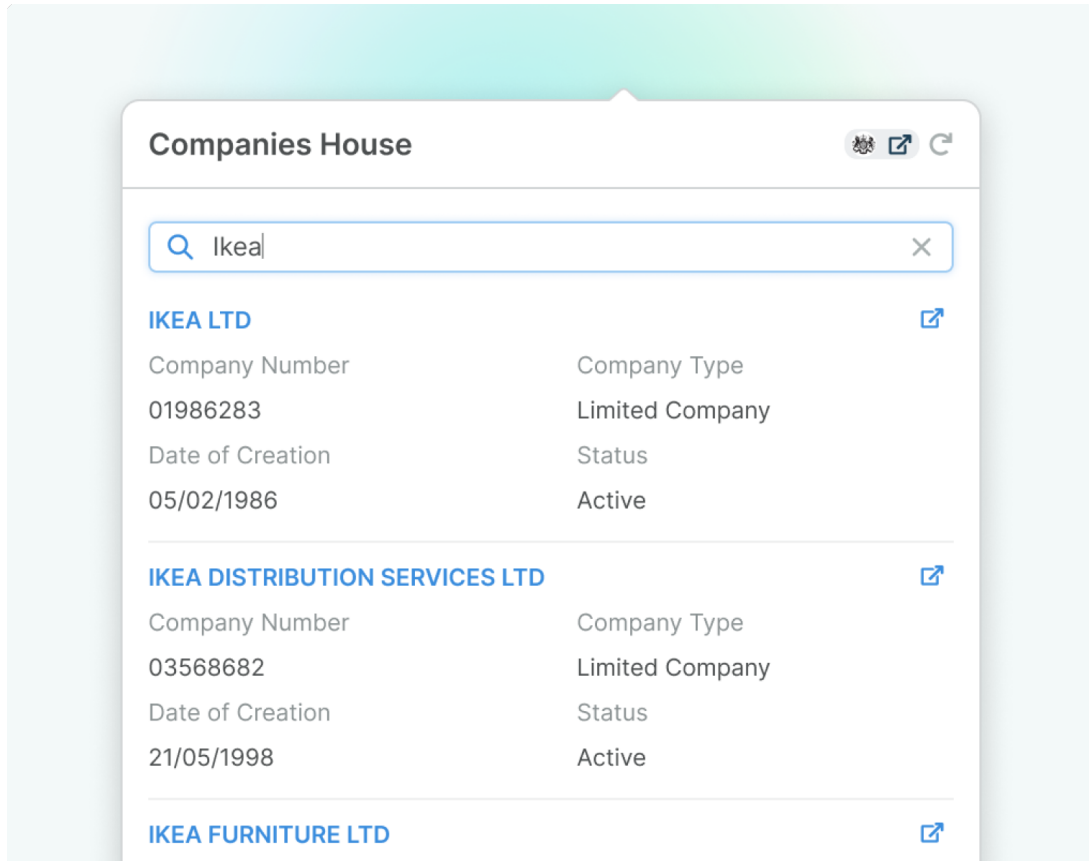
Companies House

Ikea

IKEA LTD

| Company Number | Company Type |
|---|---|
| 01986283 | Limited Company |
| Date of Creation | Status |
| 05/02/1986 | Active |

IKEA DISTRIBUTION SERVICES LTD

| Company Number | Company Type |
|---|---|
| 03568682 | Limited Company |
| Date of Creation | Status |
| 21/05/1998 | Active |

IKEA FURNITURE LTD